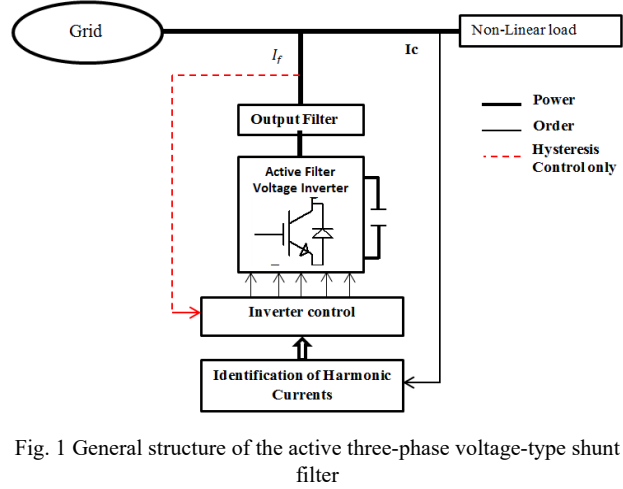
Grid

Non-Linear load

$I_f$

Ic

Output Filter

Power

Order

Hysteresis Control only

Active Filter Voltage Inverter

Inverter control

Identification of Harmonic Currents

Fig. 1 General structure of the active three-phase voltage-type shunt filter